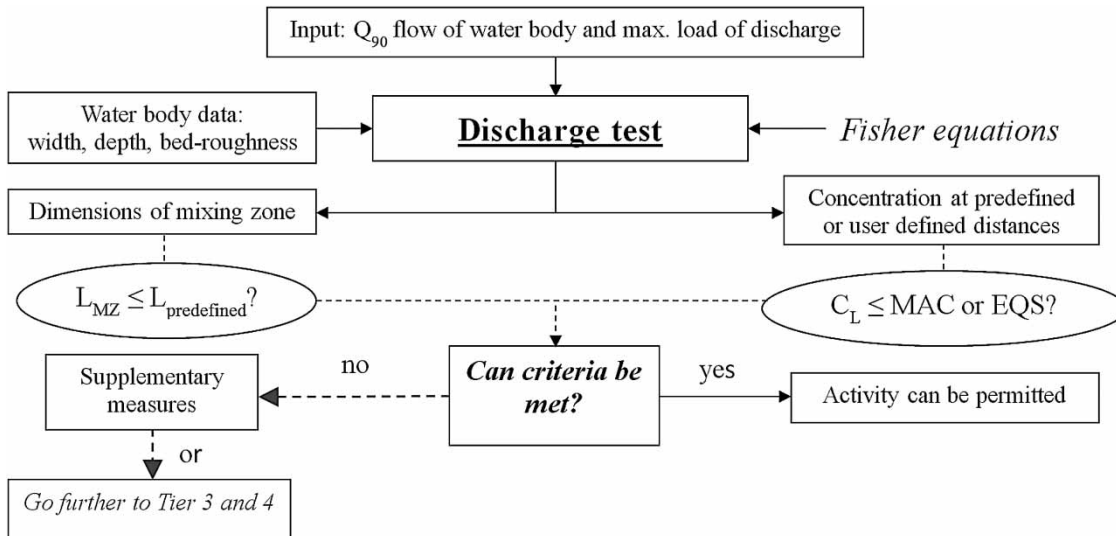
Input: $Q_{90}$ flow of water body and max. load of discharge

Water body data: width, depth, bed-roughness

Discharge test

Fisher equations

Dimensions of mixing zone

Concentration at predefined or user defined distances

$L_{MZ} \leq L_{predefined}$?

$C_L \leq$ MAC or EQS?

no

Can criteria be met?

yes

Supplementary measures

Activity can be permitted

or

Go further to Tier 3 and 4